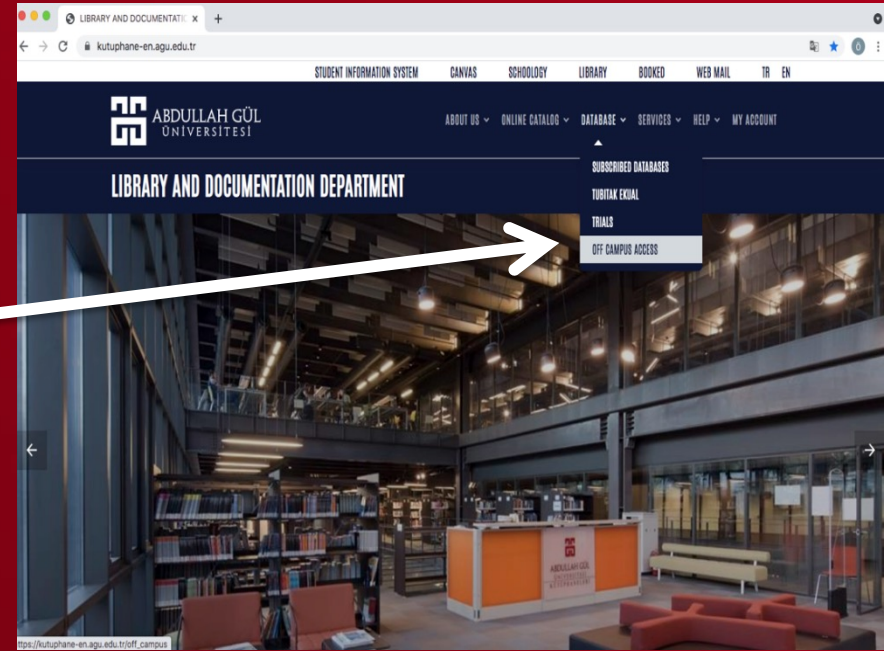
LIBRARY AND DOCUMENTATI ×

kutuphane-en.agu.edu.tr

STUDENT INFORMATION SYSTEM CANVAS SCHOOLOGY LIBRARY BOOKED WEB MAIL TR EN

ABDULLAH GÜL ÜNİVERSİTESİ

ABOUT US ONLINE CATALOG DATABASE SERVICES HELP MY ACCOUNT

SUBSCRIBED DATABASES
TUBITAK EKUAL
TRIALS
OFF CAMPUS ACCESS

LIBRARY AND DOCUMENTATION DEPARTMENT

ABDULLAH GÜL

https://kutuphane-en.agu.edu.tr/off_campus